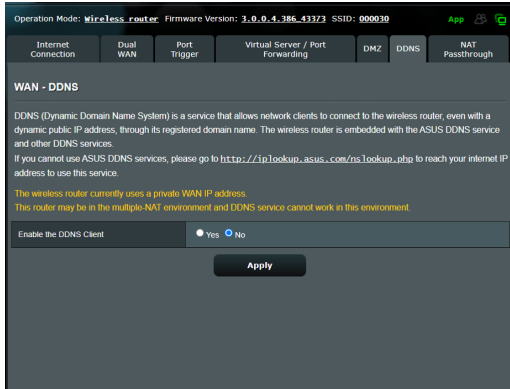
Operation Mode: Wireless router Firmware Version: 3.0.0.4.386_43373 SSID: 000030

App

Internet Connection | Dual WAN | Port Trigger | Virtual Server / Port Forwarding | DMZ | DDNS | NAT Passthrough

WAN - DDNS

DDNS (Dynamic Domain Name System) is a service that allows network clients to connect to the wireless router, even with a dynamic public IP address, through its registered domain name. The wireless router is embedded with the ASUS DDNS service and other DDNS services.
If you cannot use ASUS DDNS services, please go to http://iplookup.asus.com/nslookup.php to reach your internet IP address to use this service.

The wireless router currently uses a private WAN IP address.
This router may be in the multiple-NAT environment and DDNS service cannot work in this environment.

Enable the DDNS Client

Yes No

Apply